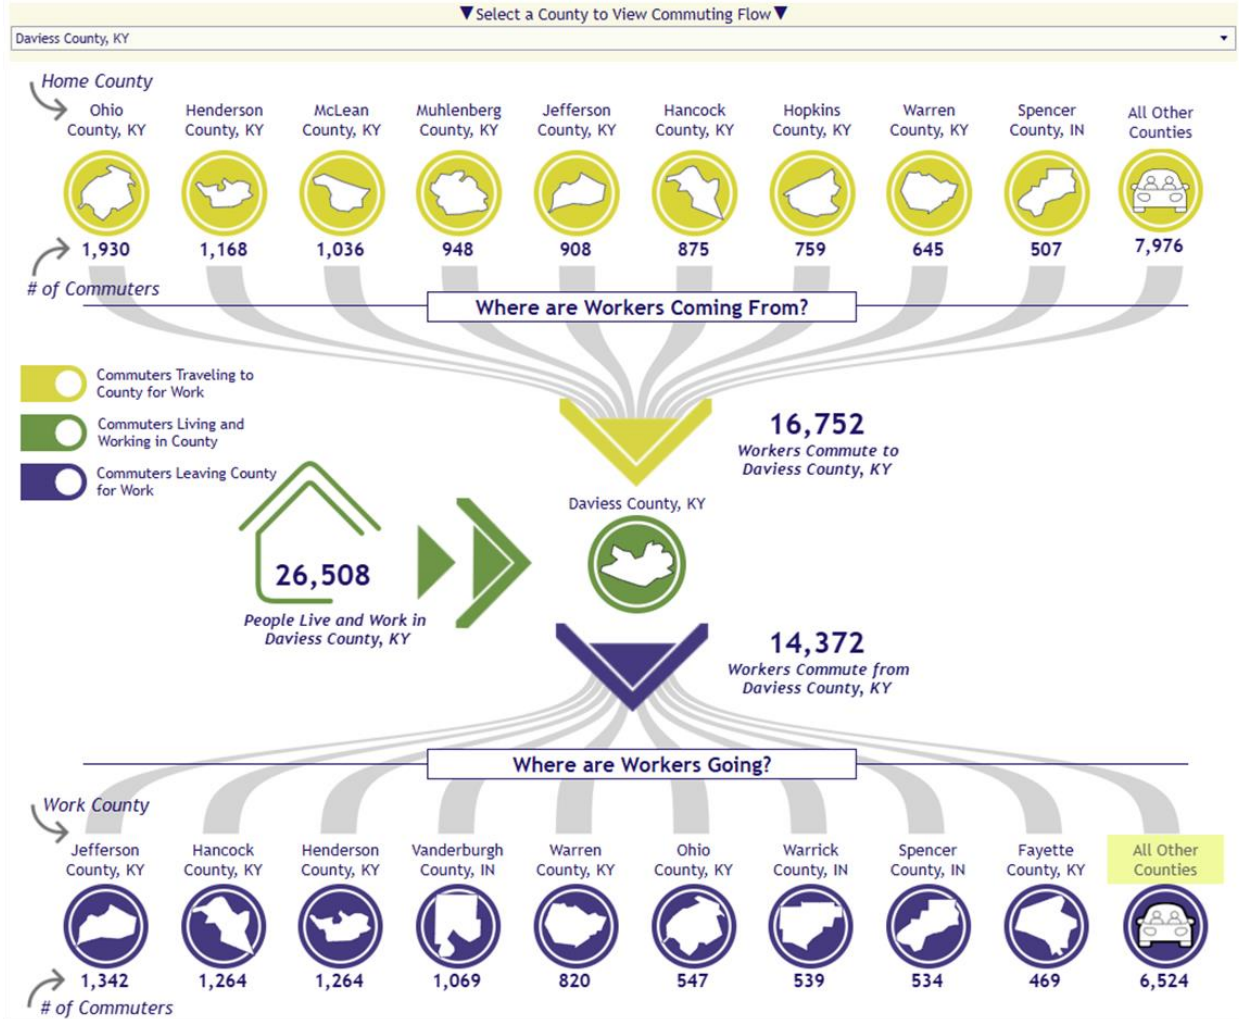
▼Select a County to View Commuting Flow▼

Daviess County, KY

Home County

Ohio County, KY
Henderson County, KY
McLean County, KY
Muhlenberg County, KY
Jefferson County, KY
Hancock County, KY
Hopkins County, KY
Warren County, KY
Spencer County, IN
All Other Counties

1,930
1,168
1,036
948
908
875
759
645
507
7,976

# of Commuters

Where are Workers Coming From?

Commuters Traveling to County for Work

Commuters Living and Working in County

Commuters Leaving County for Work

16,752
Workers Commute to Daviess County, KY

Daviess County, KY

26,508
People Live and Work in Daviess County, KY

14,372
Workers Commute from Daviess County, KY

Where are Workers Going?

Work County

Jefferson County, KY
Hancock County, KY
Henderson County, KY
Vanderburgh County, IN
Warren County, KY
Ohio County, KY
Warrick County, IN
Spencer County, IN
Fayette County, KY
All Other Counties

1,342
1,264
1,264
1,069
820
547
539
534
469
6,524

# of Commuters